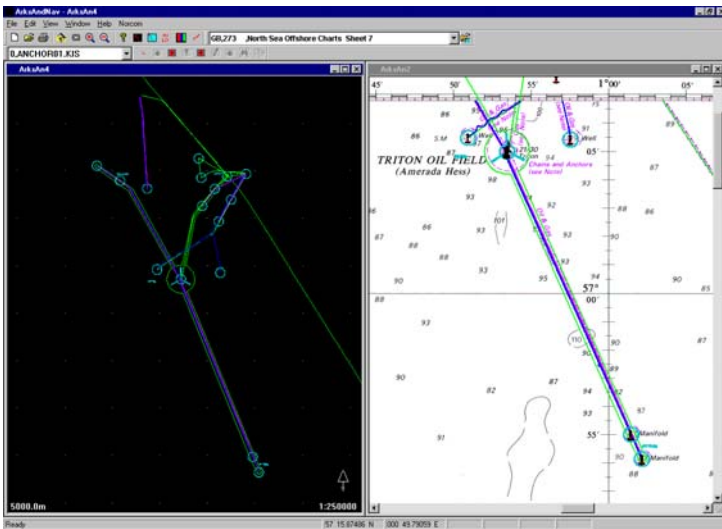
ArksAndNav - ArksAn4

File Edit View Window Help Navcom

GB,273 ,North Sea Offshore Charts Sheet 7

0,ANCHOR01.KIS

ArksAn4

5000.0m

1:250000

ArksAn2

45'

50'

55'

1°00'

05'

86

5 M

Well

Well

TRITON OIL FIELD

(Amerada Hess)

Chains and Anchors (see Note)

05'

98

93

93

92

88

86

86

87

101

93

93

88

93

90

95

94

90

57°

00'

88

93

110

90

87

90

87

94

82

93

97

91

55'

Manifold

Manifold

90

88

Ready

57 15.87406 N

000 49.79059 E